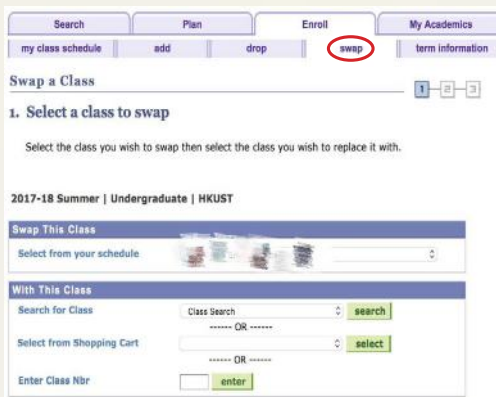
Search | Plan | Enroll | My Academics

my class schedule | add | drop | swap | term information

Swap a Class

1 - 2 - 3

1. Select a class to swap

Select the class you wish to swap then select the class you wish to replace it with.

2017-18 Summer | Undergraduate | HKUST

Swap This Class

Select from your schedule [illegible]

With This Class

Search for Class   Class Search   search

------ OR ------

Select from Shopping Cart   select

------ OR ------

Enter Class Nbr   enter